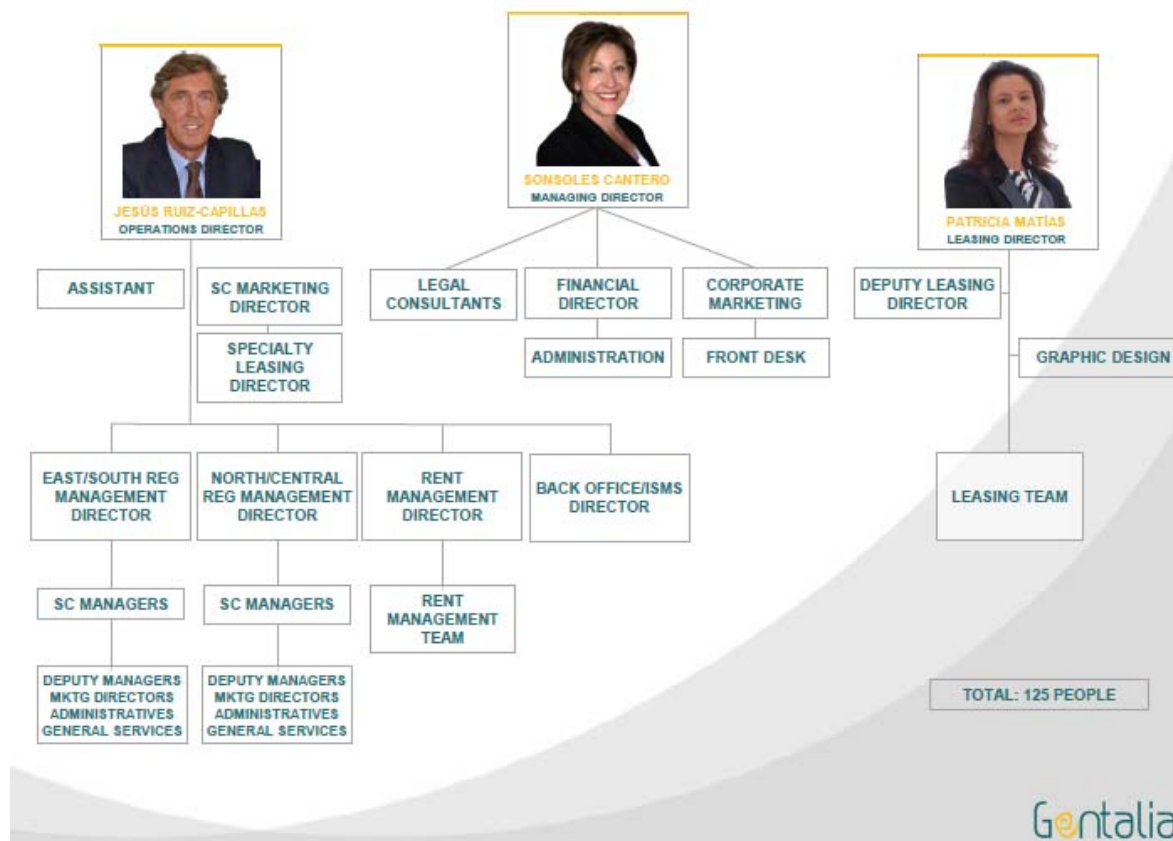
SONSOLES CANTERO
MANAGING DIRECTOR

LEGAL CONSULTANTS

FINANCIAL DIRECTOR

ADMINISTRATION

CORPORATE MARKETING

FRONT DESK

JESÚS RUIZ-CAPILLAS
OPERATIONS DIRECTOR

ASSISTANT

SC MARKETING DIRECTOR

SPECIALTY LEASING DIRECTOR

EAST/SOUTH REG MANAGEMENT DIRECTOR

SC MANAGERS

DEPUTY MANAGERS
MKTG DIRECTORS
ADMINISTRATIVES
GENERAL SERVICES

NORTH/CENTRAL REG MANAGEMENT DIRECTOR

SC MANAGERS

DEPUTY MANAGERS
MKTG DIRECTORS
ADMINISTRATIVES
GENERAL SERVICES

RENT MANAGEMENT DIRECTOR

RENT MANAGEMENT TEAM

BACK OFFICE/ISMS DIRECTOR

PATRICIA MATÍAS
LEASING DIRECTOR

DEPUTY LEASING DIRECTOR

GRAPHIC DESIGN

LEASING TEAM

TOTAL: 125 PEOPLE

Gentalia